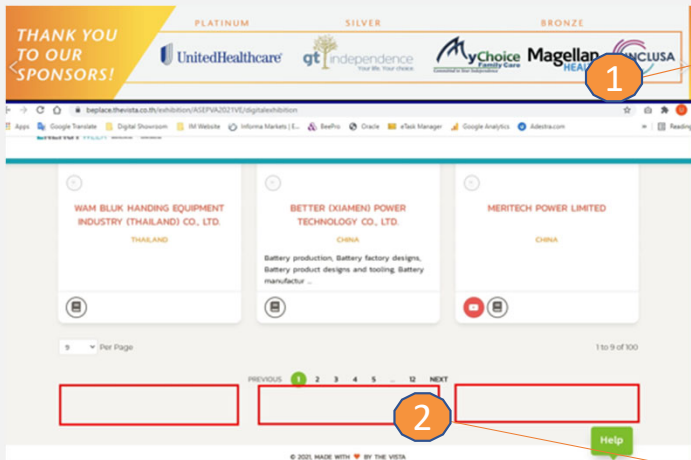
THANK YOU TO OUR SPONSORS!

PLATINUM

UnitedHealthcare

SILVER

gt independence
Your life. Your choice.

BRONZE

MyChoice Family Care
Connected in Your Independence

Magellan HEAL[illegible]

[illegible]NCLUSA

1

beplace.thevista.co.th/exhibition/ASEPVA2021VE/digitalexhibition

Apps Google Translate Digital Showroom IM Website Informa Markets | E... BeePro Oracle eTask Manager Google Analytics Adestra.com Reading

WAM BLUK HANDING EQUIPMENT INDUSTRY (THAILAND) CO., LTD.

THAILAND

BETTER (XIAMEN) POWER TECHNOLOGY CO., LTD.

CHINA

Battery production, Battery factory designs, Battery product designs and tooling, Battery manufactur ...

MERITECH POWER LIMITED

CHINA

9 Per Page

1 to 9 of 100

PREVIOUS 1 2 3 4 5 ... 12 NEXT

2

Help

© 2021, MADE WITH ♥ BY THE VISTA